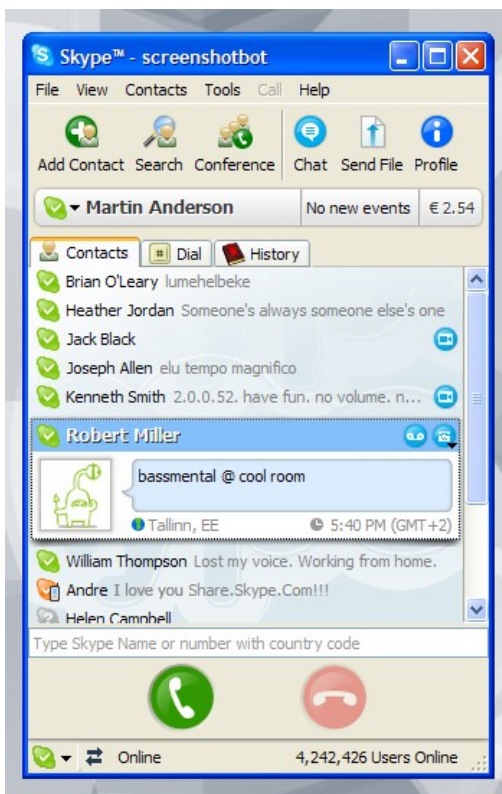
Skype™ - screenshotbot

File View Contacts Tools Call Help

Add Contact Search Conference Chat Send File Profile

Martin Anderson No new events € 2.54

Contacts Dial History

Brian O'Leary lumehelbeke
Heather Jordan Someone's always someone else's one
Jack Black
Joseph Allen elu tempo magnifico
Kenneth Smith 2.0.0.52. have fun. no volume. n...
Robert Miller
bassmental @ cool room
Tallinn, EE 5:40 PM (GMT+2)
William Thompson Lost my voice. Working from home.
Andre I love you Share.Skype.Com!!!
Helen Campbell

Type Skype Name or number with country code

Online 4,242,426 Users Online